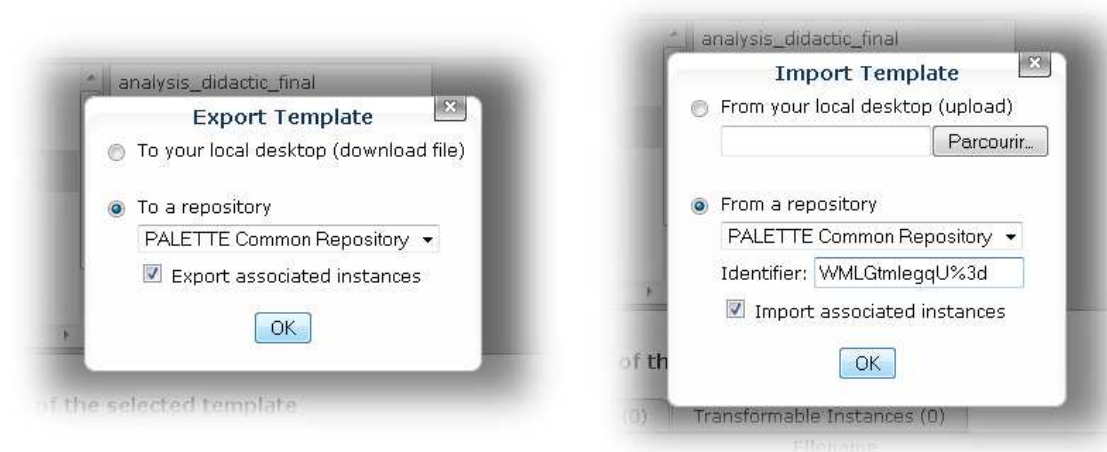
analysis_didactic_final

Export Template

To your local desktop (download file)

To a repository

PALETTE Common Repository

Export associated instances

OK

of the selected template

analysis_didactic_final

Import Template

From your local desktop (upload)

Parcourir...

From a repository

PALETTE Common Repository

Identifier: WMLGtmlegqU%3d

Import associated instances

OK

of th

(0) Transformable Instances (0)

Filename